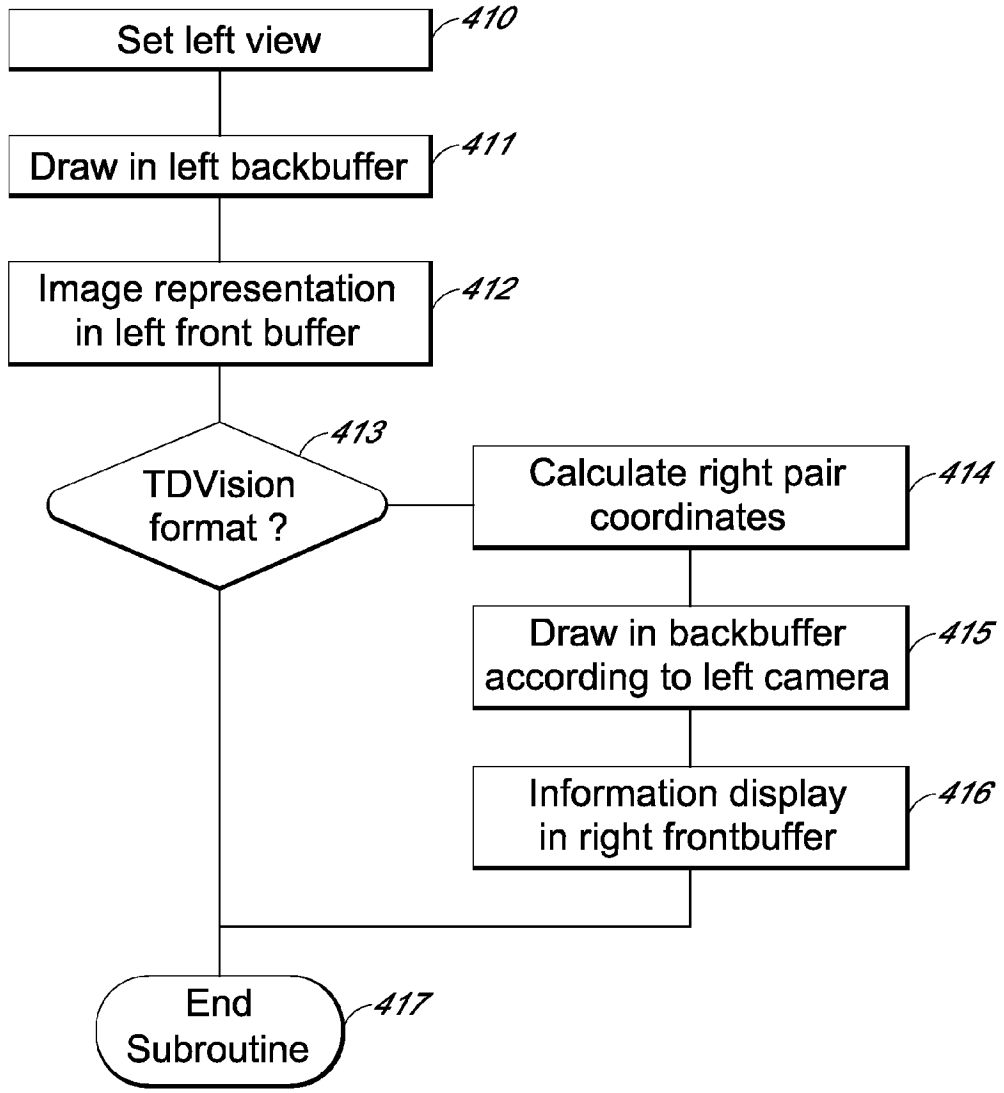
Set left view
410

Draw in left backbuffer
411

Image representation in left front buffer
412

413
TDVision format ?

Calculate right pair coordinates
414

Draw in backbuffer according to left camera
415

Information display in right frontbuffer
416

End Subroutine
417